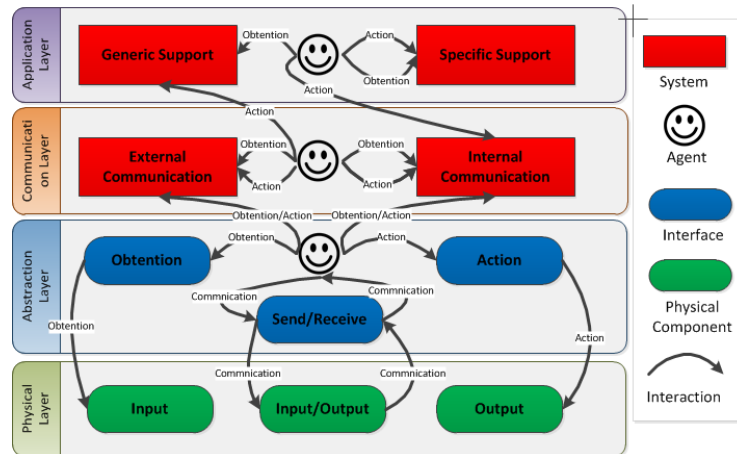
Application Layer

Generic Support

Obtention

Action

Specific Support

Obtention

Action

Action

Communication Layer

External Communication

Obtention

Action

Obtention

Action

Internal Communication

Obtention/Action

Obtention/Action

Abstraction Layer

Obtention

Obtention

Action

Action

Commnication

Commnication

Send/Receive

Obtention

Action

Commnication

Commnication

Physical Layer

Input

Input/Output

Output

System

Agent

Interface

Physical Component

Interaction